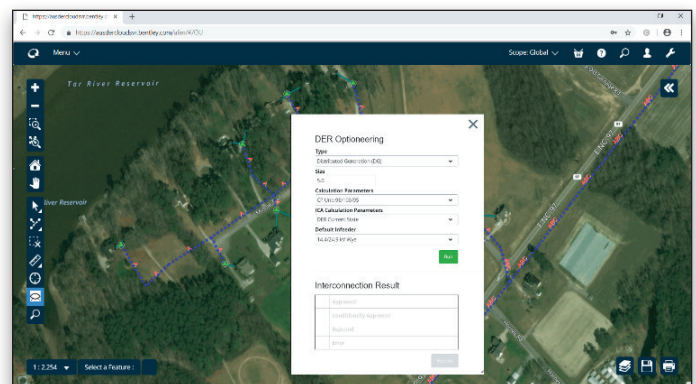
https://easderdoudosr.bentley.c ×
https://easderdoudosr.bentley.com/elim#/OU
Menu
Scope: Global
Tar River Reservoir
River Reservoir
DER Optioneering
Type
Distributed Generation (DG)
Size
5.0
Calculation Parameters
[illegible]
ICA Calculation Parameters
DER Current State
Default Infeeder
14.4/24.9 kV Wye
Run
Interconnection Result
Approved
Conditionally Approved
Rejected
Error
1 : 2,254
Select a Feature :